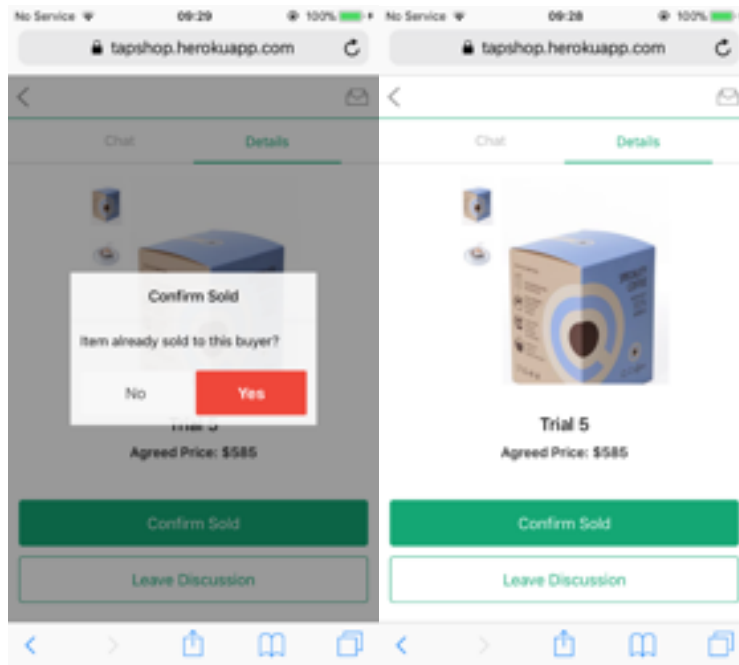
No Service 09:29 100%

tapshop.herokuapp.com

Chat Details

Confirm Sold

Item already sold to this buyer?

No Yes

Trial 5

Agreed Price: $585

Confirm Sold

Leave Discussion

No Service 09:28 100%

tapshop.herokuapp.com

Chat Details

Trial 5

Agreed Price: $585

Confirm Sold

Leave Discussion